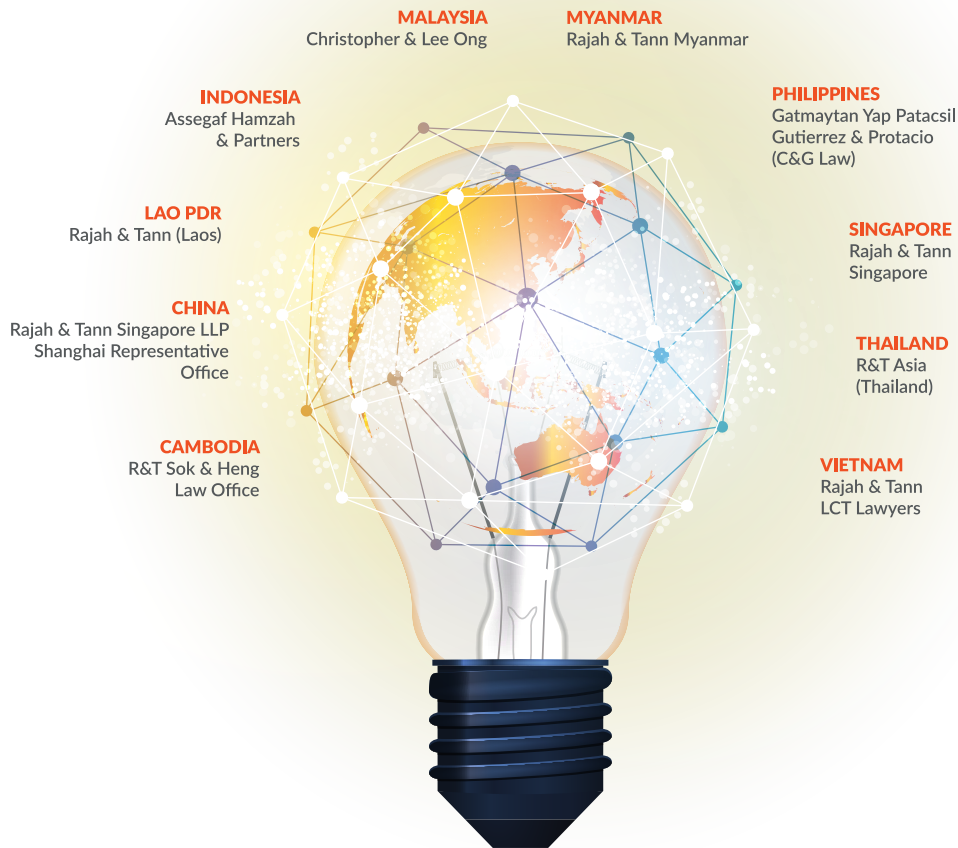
MALAYSIA
Christopher & Lee Ong

MYANMAR
Rajah & Tann Myanmar

INDONESIA
Assegaf Hamzah & Partners

PHILIPPINES
Gatmaytan Yap Patacsil Gutierrez & Protacio (C&G Law)

LAO PDR
Rajah & Tann (Laos)

SINGAPORE
Rajah & Tann Singapore

CHINA
Rajah & Tann Singapore LLP Shanghai Representative Office

THAILAND
R&T Asia (Thailand)

CAMBODIA
R&T Sok & Heng Law Office

VIETNAM
Rajah & Tann LCT Lawyers